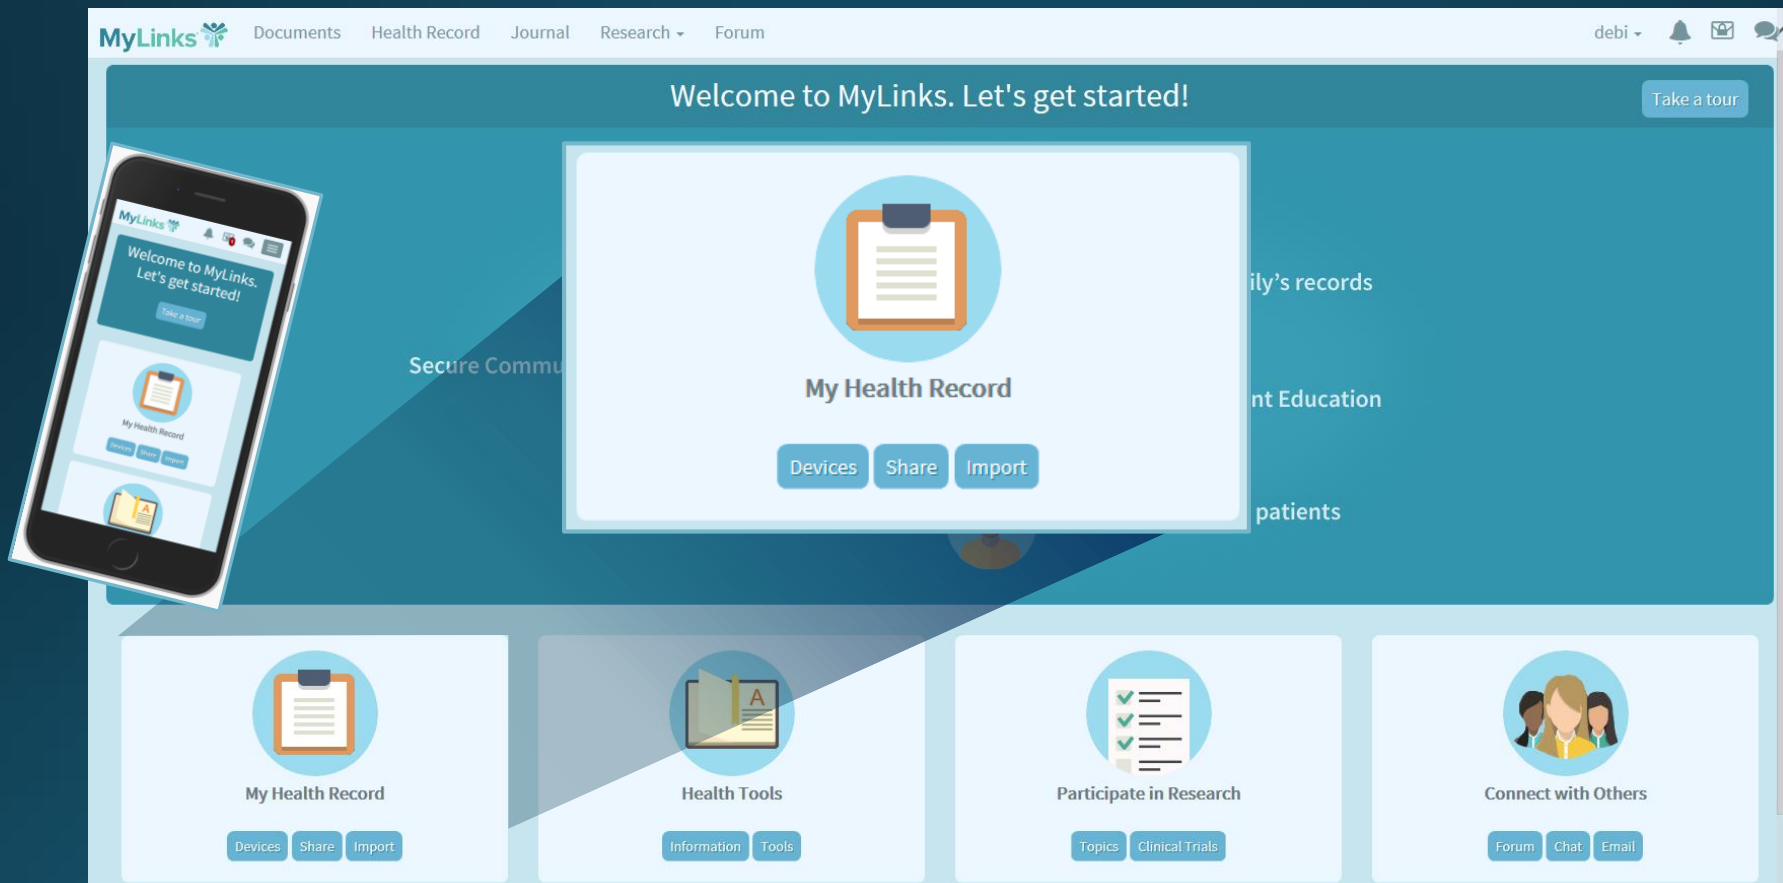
MyLinks Documents Health Record Journal Research Forum debi

Welcome to MyLinks. Let's get started! Take a tour

MyLinks

Welcome to MyLinks. Let's get started!

Take a tour

My Health Record

Devices Share Import

Secure Commu

ily's records

nt Education

patients

My Health Record

Devices Share Import

My Health Record

Devices Share Import

Health Tools

Information Tools

Participate in Research

Topics Clinical Trials

Connect with Others

Forum Chat Email